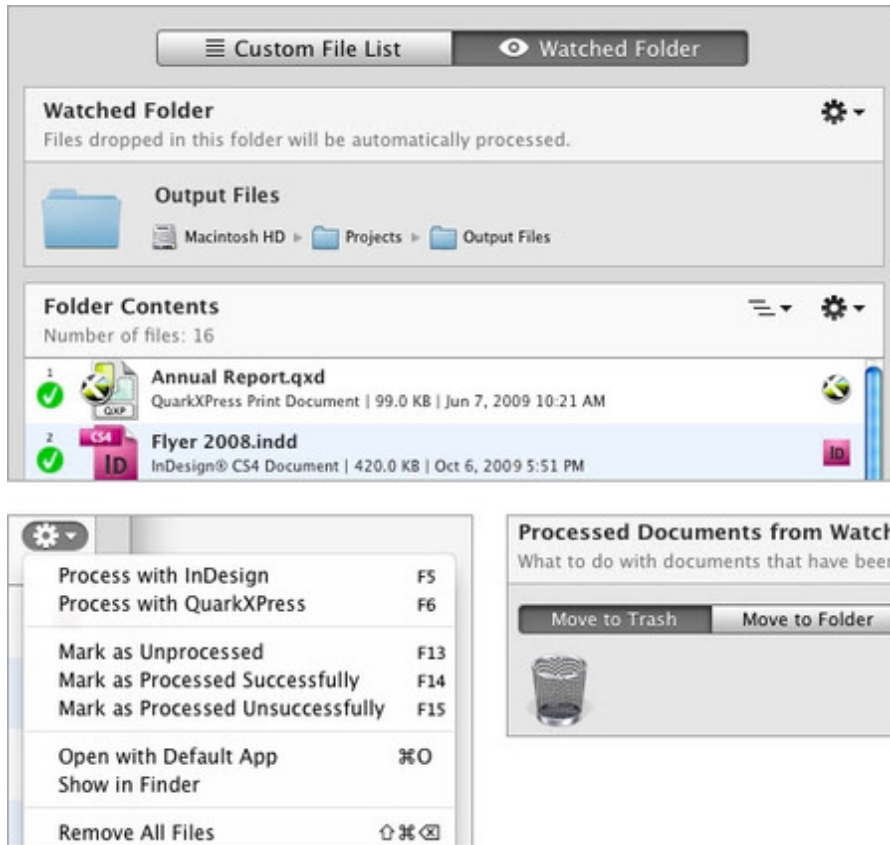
Custom File List | Watched Folder

Watched Folder
Files dropped in this folder will be automatically processed.

Output Files
Macintosh HD ▸ Projects ▸ Output Files

Folder Contents
Number of files: 16

1
QXP
Annual Report.qxd
QuarkXPress Print Document | 99.0 KB | Jun 7, 2009 10:21 AM

2
CS4
ID
Flyer 2008.indd
InDesign® CS4 Document | 420.0 KB | Oct 6, 2009 5:51 PM
ID

Process with InDesign F5
Process with QuarkXPress F6

Mark as Unprocessed F13
Mark as Processed Successfully F14
Mark as Processed Unsuccessfully F15

Open with Default App ⌘O
Show in Finder

Remove All Files ⇧⌘⌫

Processed Documents from Watch
What to do with documents that have beer

Move to Trash | Move to Folder